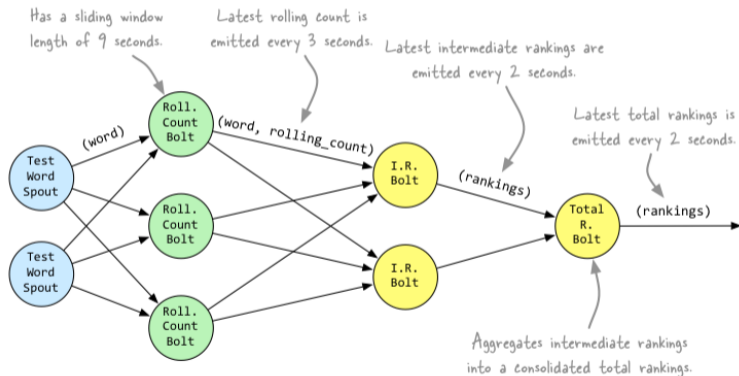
Has a sliding window length of 9 seconds.

Latest rolling count is emitted every 3 seconds.

Latest intermediate rankings are emitted every 2 seconds.

Latest total rankings is emitted every 2 seconds.

Test Word Spout

Test Word Spout

(word)

Roll. Count Bolt

Roll. Count Bolt

Roll. Count Bolt

(word, rolling_count)

I.R. Bolt

I.R. Bolt

(rankings)

Total R. Bolt

(rankings)

Aggregates intermediate rankings into a consolidated total rankings.